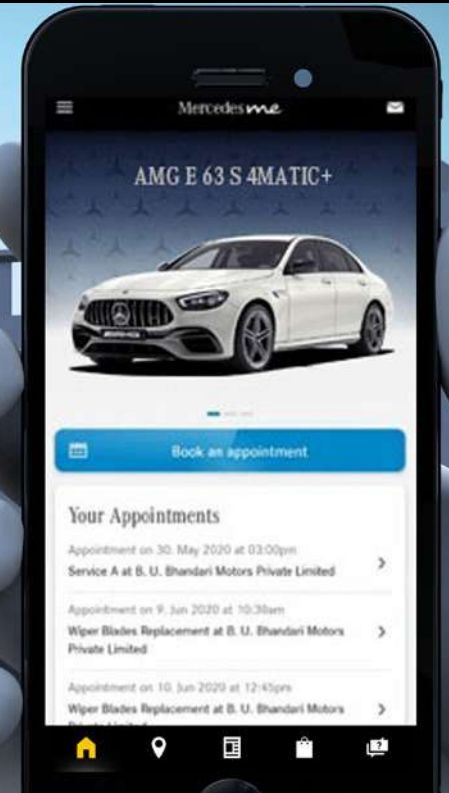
Mercedes me

AMG E 63 S 4MATIC+

Book an appointment

Your Appointments

Appointment on 30. May 2020 at 03:00pm
Service A at B. U. Bhandari Motors Private Limited

Appointment on 9. Jun 2020 at 10:30am
Wiper Blades Replacement at B. U. Bhandari Motors Private Limited

Appointment on 10. Jun 2020 at 12:45pm
Wiper Blades Replacement at B. U. Bhandari Motors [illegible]